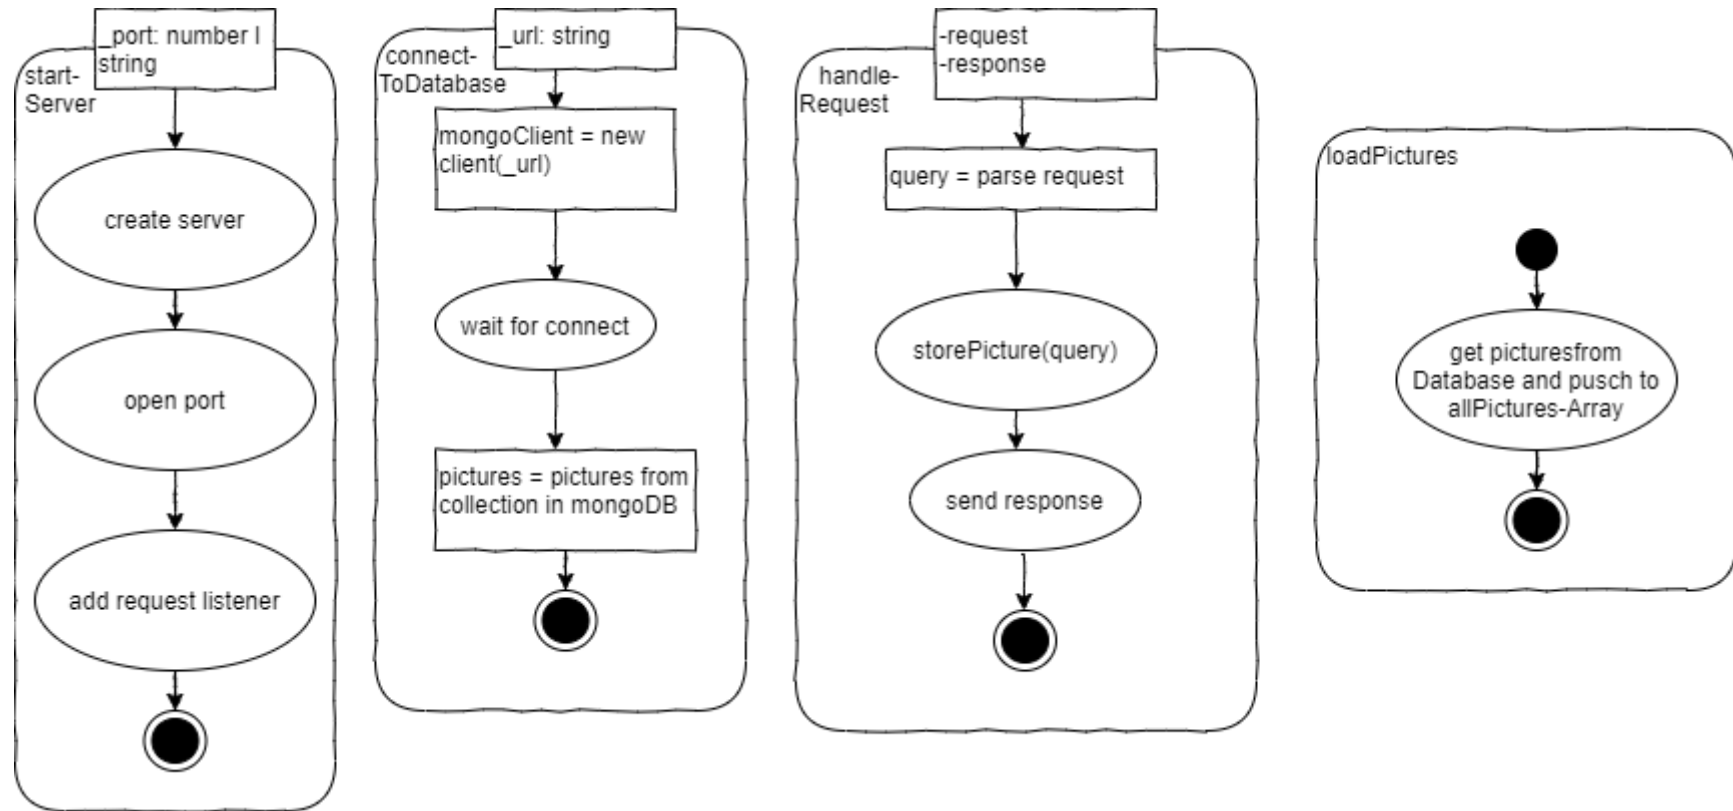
_port: number I string

start-Server

create server

open port

add request listener

_url: string

connect-ToDatabase

mongoClient = new client(_url)

wait for connect

pictures = pictures from collection in mongoDB

-request
-response

handle-Request

query = parse request

storePicture(query)

send response

loadPictures

get picturesfrom Database and pusch to allPictures-Array